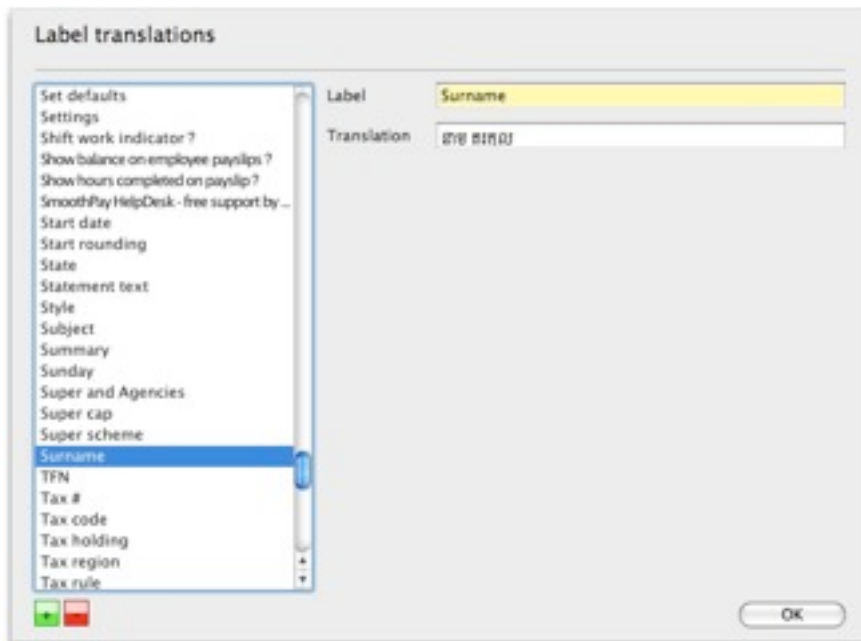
Label translations

Set defaults
Settings
Shift work indicator ?
Show balance on employee payslips ?
Show hours completed on payslip ?
SmoothPay HelpDesk - free support by ...
Start date
Start rounding
State
Statement text
Style
Subject
Summary
Sunday
Super and Agencies
Super cap
Super scheme
Surname
TFN
Tax #
Tax code
Tax holding
Tax region
Tax rule

Label Surname

Translation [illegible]

OK